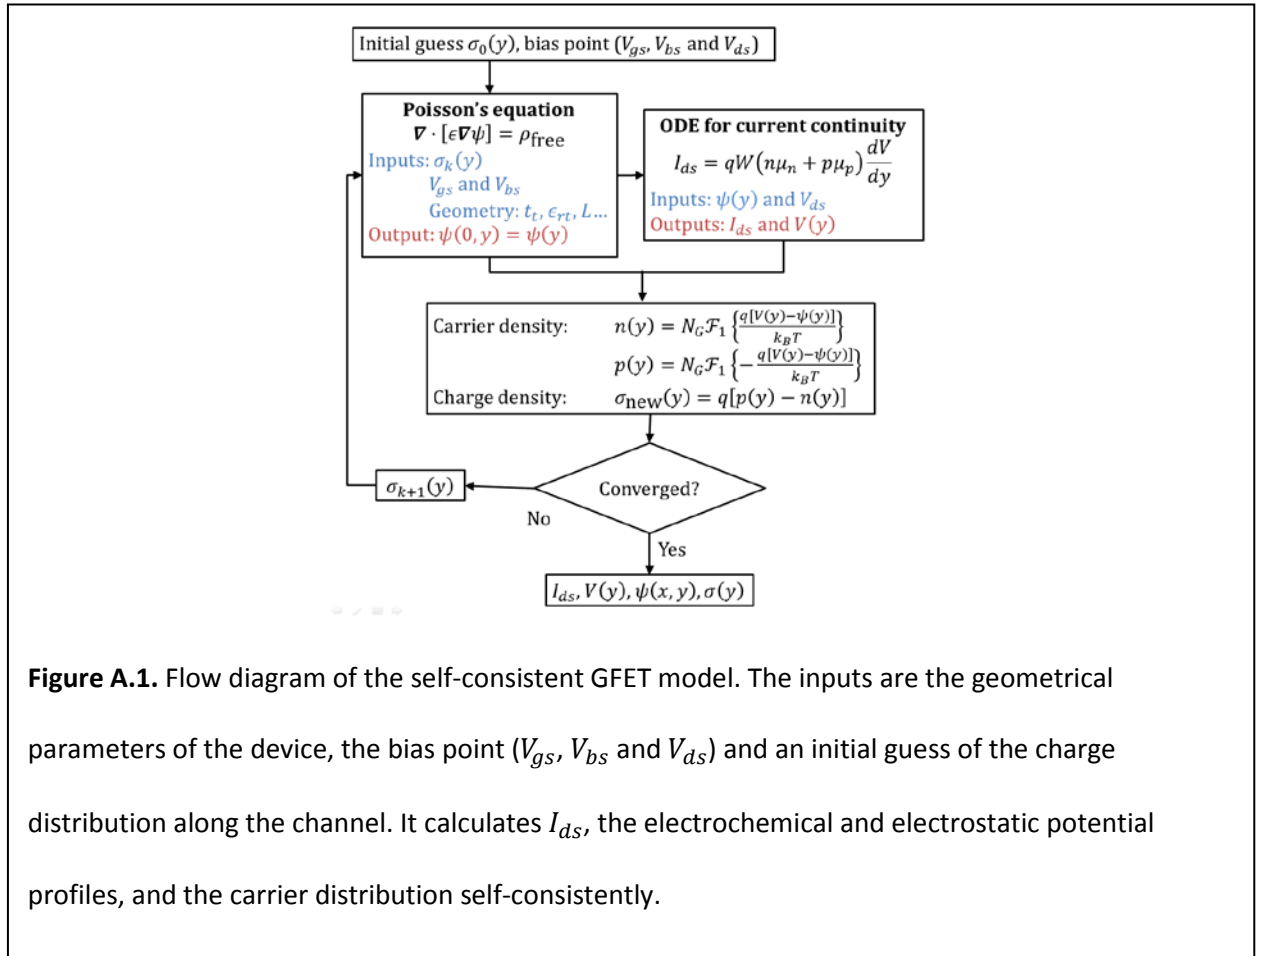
Initial guess $\sigma_0(y)$, bias point ($V_{gs}$, $V_{bs}$ and $V_{ds}$)

Poisson's equation
$\nabla \cdot [\epsilon \nabla \psi] = \rho_{\text{free}}$
Inputs: $\sigma_k(y)$
$V_{gs}$ and $V_{bs}$
Geometry: $t_t, \epsilon_{rt}, L$...
Output: $\psi(0,y) = \psi(y)$

ODE for current continuity
$I_{ds} = qW(n\mu_n + p\mu_p)\frac{dV}{dy}$
Inputs: $\psi(y)$ and $V_{ds}$
Outputs: $I_{ds}$ and $V(y)$

Carrier density: $n(y) = N_G \mathcal{F}_1 \left\{\frac{q[V(y)-\psi(y)]}{k_B T}\right\}$
$p(y) = N_G \mathcal{F}_1 \left\{-\frac{q[V(y)-\psi(y)]}{k_B T}\right\}$
Charge density: $\sigma_{\text{new}}(y) = q[p(y) - n(y)]$

$\sigma_{k+1}(y)$

Converged?

No

Yes

$I_{ds}, V(y), \psi(x,y), \sigma(y)$

**Figure A.1.** Flow diagram of the self-consistent GFET model. The inputs are the geometrical parameters of the device, the bias point ($V_{gs}$, $V_{bs}$ and $V_{ds}$) and an initial guess of the charge distribution along the channel. It calculates $I_{ds}$, the electrochemical and electrostatic potential profiles, and the carrier distribution self-consistently.